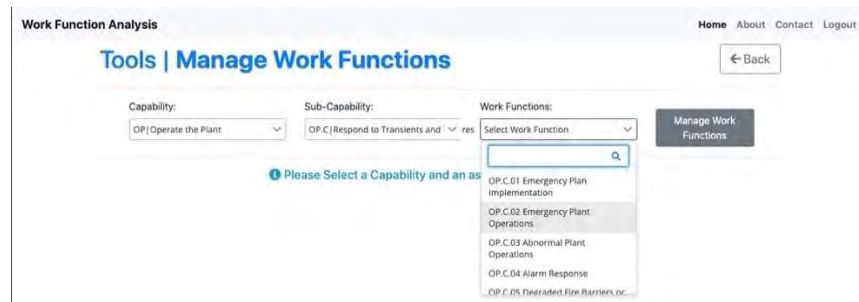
Work Function Analysis

Home About Contact Logout

Tools | Manage Work Functions

← Back

Capability:

OP | Operate the Plant

Sub-Capability:

OP.C | Respond to Transients and res

Work Functions:

Select Work Function

Manage Work Functions

Please Select a Capability and an as

OP.C.01 Emergency Plan Implementation

OP.C.02 Emergency Plant Operations

OP.C.03 Abnormal Plant Operations

OP.C.04 Alarm Response

OP.C.05 Degraded Fire Barriers or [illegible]